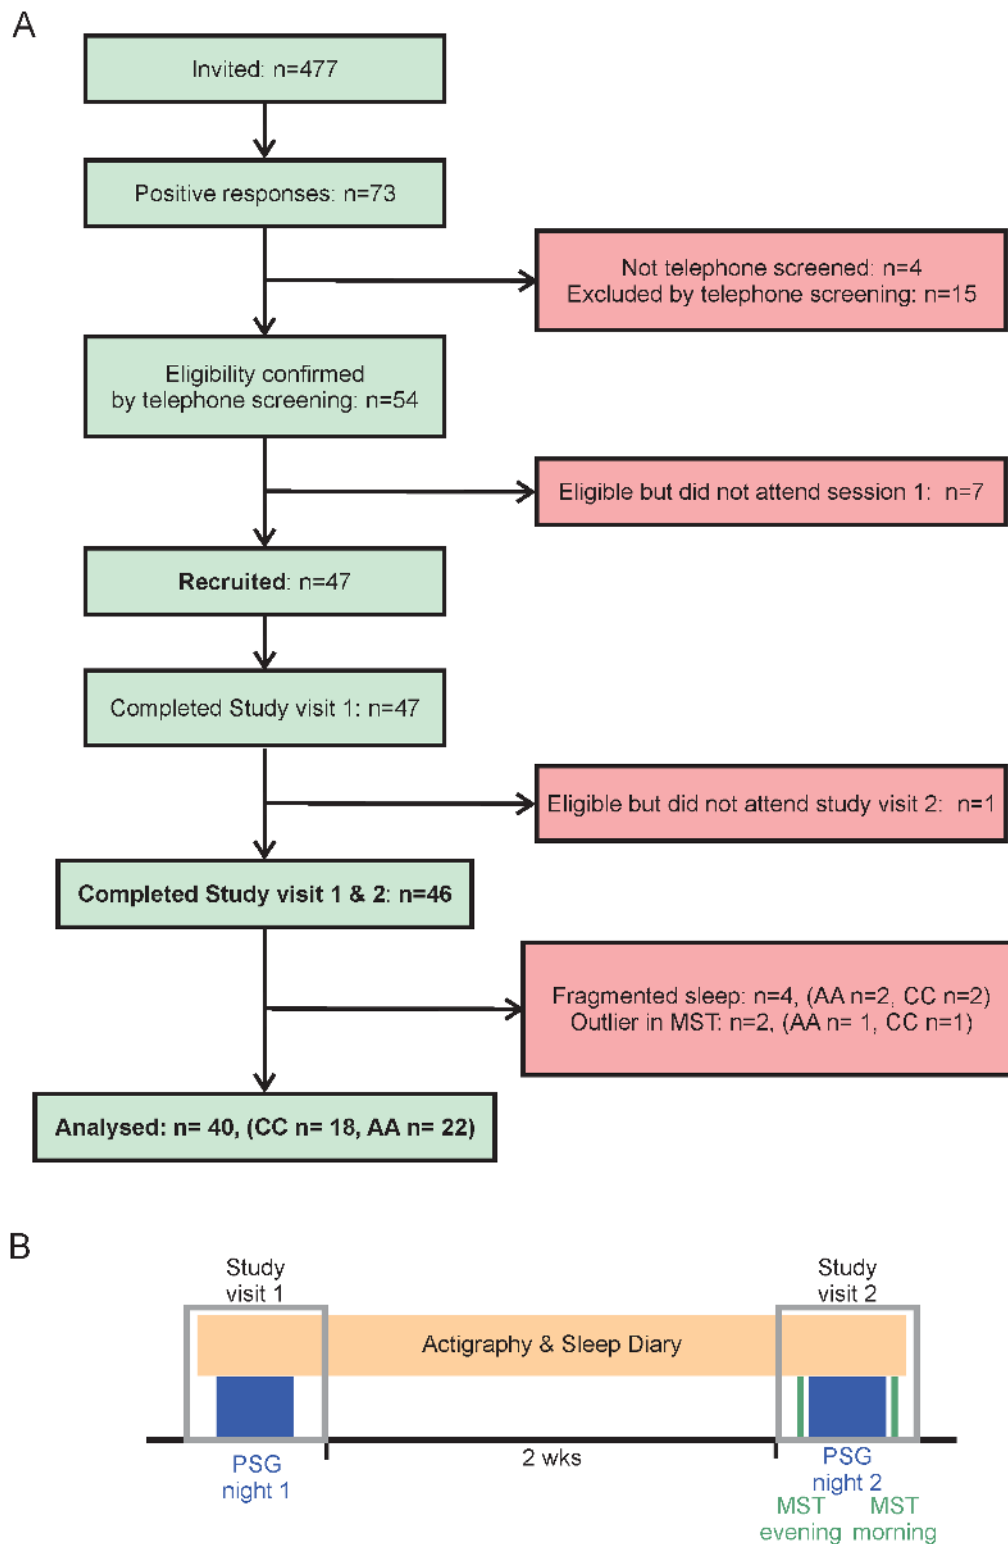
A

Invited: n=477

Positive responses: n=73

Not telephone screened: n=4
Excluded by telephone screening: n=15

Eligibility confirmed by telephone screening: n=54

Eligible but did not attend session 1: n=7

Recruited: n=47

Completed Study visit 1: n=47

Eligible but did not attend study visit 2: n=1

Completed Study visit 1 & 2: n=46

Fragmented sleep: n=4, (AA n=2, CC n=2)
Outlier in MST: n=2, (AA n= 1, CC n=1)

Analysed: n= 40, (CC n= 18, AA n= 22)

B

Study visit 1

Study visit 2

Actigraphy & Sleep Diary

PSG night 1

2 wks

PSG night 2

MST evening

MST morning